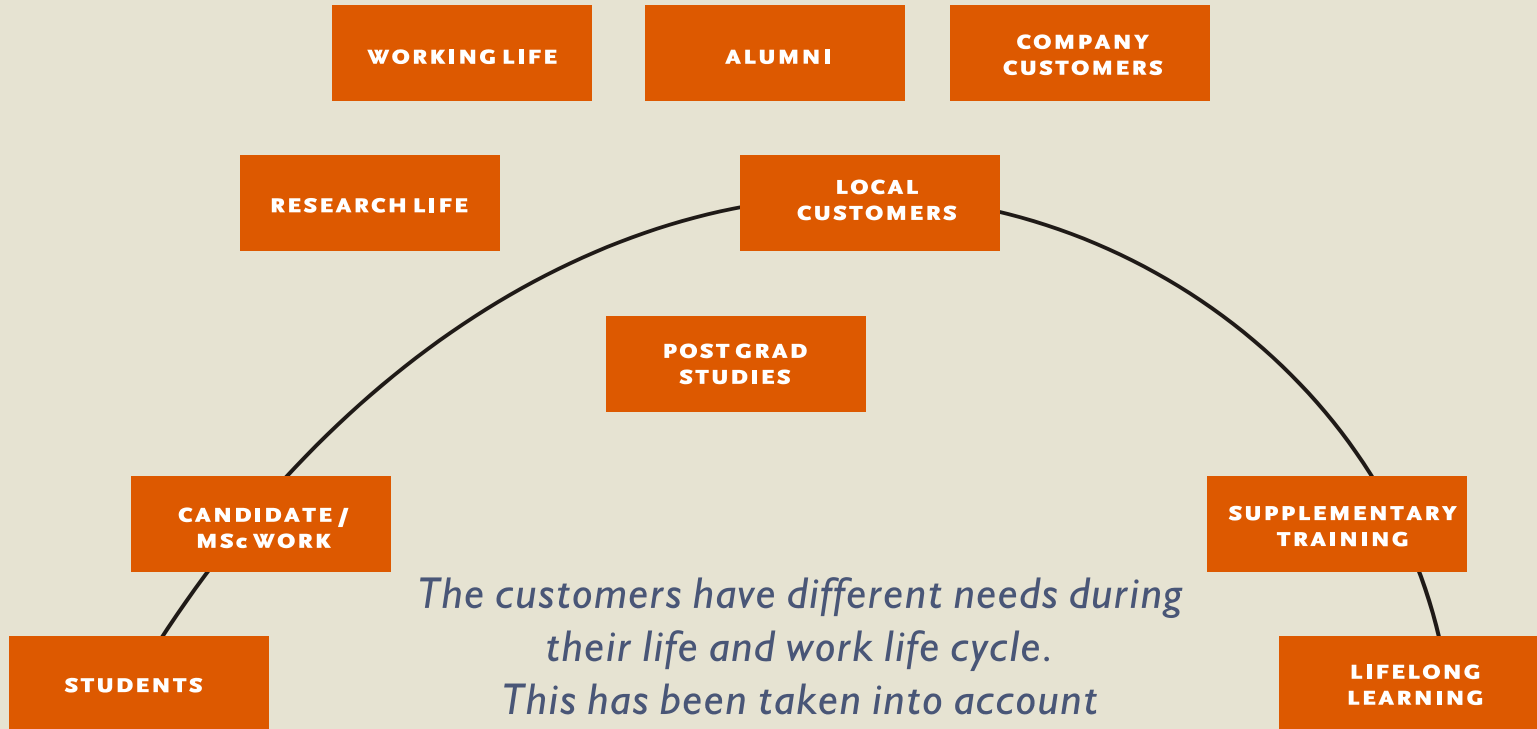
WORKING LIFE

ALUMNI

COMPANY CUSTOMERS

RESEARCH LIFE

LOCAL CUSTOMERS

POST GRAD STUDIES

CANDIDATE / MSc WORK

SUPPLEMENTARY TRAINING

STUDENTS

LIFELONG LEARNING

The customers have different needs during their life and work life cycle. This has been taken into account